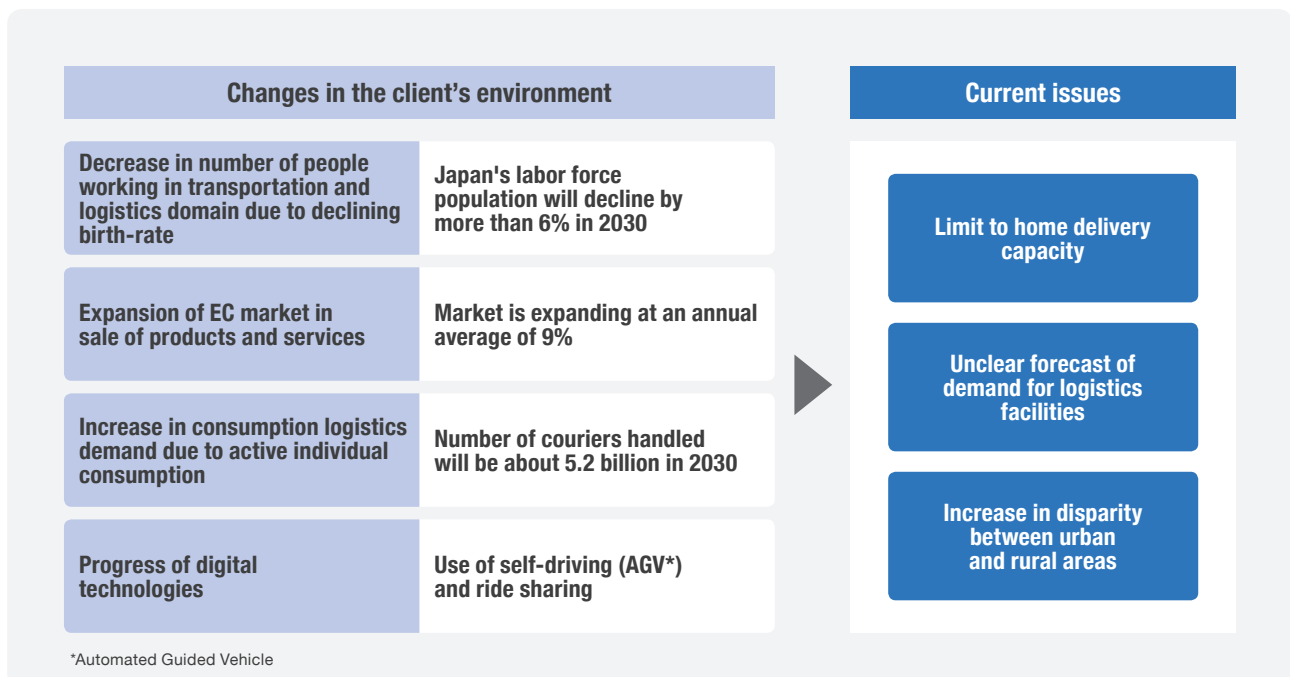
Changes in the client's environment

| | |
|---|---|
| Decrease in number of people working in transportation and logistics domain due to declining birth-rate | Japan's labor force population will decline by more than 6% in 2030 |
| Expansion of EC market in sale of products and services | Market is expanding at an annual average of 9% |
| Increase in consumption logistics demand due to active individual consumption | Number of couriers handled will be about 5.2 billion in 2030 |
| Progress of digital technologies | Use of self-driving (AGV*) and ride sharing |

Current issues

Limit to home delivery capacity

Unclear forecast of demand for logistics facilities

Increase in disparity between urban and rural areas

*Automated Guided Vehicle